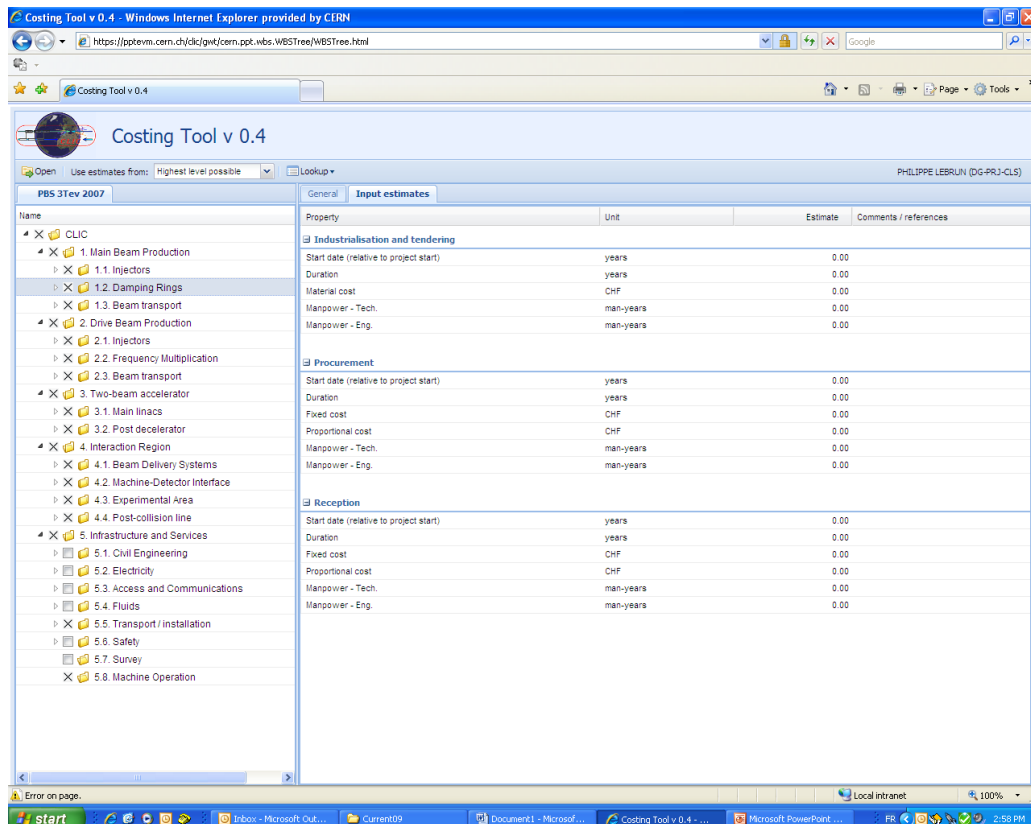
Costing Tool v 0.4 - Windows Internet Explorer provided by CERN

https://pptevm.cern.ch/clic/gwt/cern.ppt.wbs.WBSTree/WBSTree.html

Google

Costing Tool v 0.4

Page Tools

Costing Tool v 0.4

Open Use estimates from: Highest level possible Lookup

PHILIPPE LEBRUN (DG-PRJ-CLS)

PBS 3Tev 2007

Name

CLIC
1. Main Beam Production
1.1. Injectors
1.2. Damping Rings
1.3. Beam transport
2. Drive Beam Production
2.1. Injectors
2.2. Frequency Multiplication
2.3. Beam transport
3. Two-beam accelerator
3.1. Main linacs
3.2. Post decelerator
4. Interaction Region
4.1. Beam Delivery Systems
4.2. Machine-Detector Interface
4.3. Experimental Area
4.4. Post-collision line
5. Infrastructure and Services
5.1. Civil Engineering
5.2. Electricity
5.3. Access and Communications
5.4. Fluids
5.5. Transport / installation
5.6. Safety
5.7. Survey
5.8. Machine Operation

General Input estimates

| Property | Unit | Estimate | Comments / references |
|---|---|---|---|
| **Industrialisation and tendering** | | | |
| Start date (relative to project start) | years | 0.00 | |
| Duration | years | 0.00 | |
| Material cost | CHF | 0.00 | |
| Manpower - Tech. | man-years | 0.00 | |
| Manpower - Eng. | man-years | 0.00 | |
| **Procurement** | | | |
| Start date (relative to project start) | years | 0.00 | |
| Duration | years | 0.00 | |
| Fixed cost | CHF | 0.00 | |
| Proportional cost | CHF | 0.00 | |
| Manpower - Tech. | man-years | 0.00 | |
| Manpower - Eng. | man-years | 0.00 | |
| **Reception** | | | |
| Start date (relative to project start) | years | 0.00 | |
| Duration | years | 0.00 | |
| Fixed cost | CHF | 0.00 | |
| Proportional cost | CHF | 0.00 | |
| Manpower - Tech. | man-years | 0.00 | |
| Manpower - Eng. | man-years | 0.00 | |

Error on page. Local intranet 100%

start Inbox - Microsoft Out... Current09 Document1 - Microsof... Costing Tool v 0.4 - ... Microsoft PowerPoint ... FR 2:58 PM